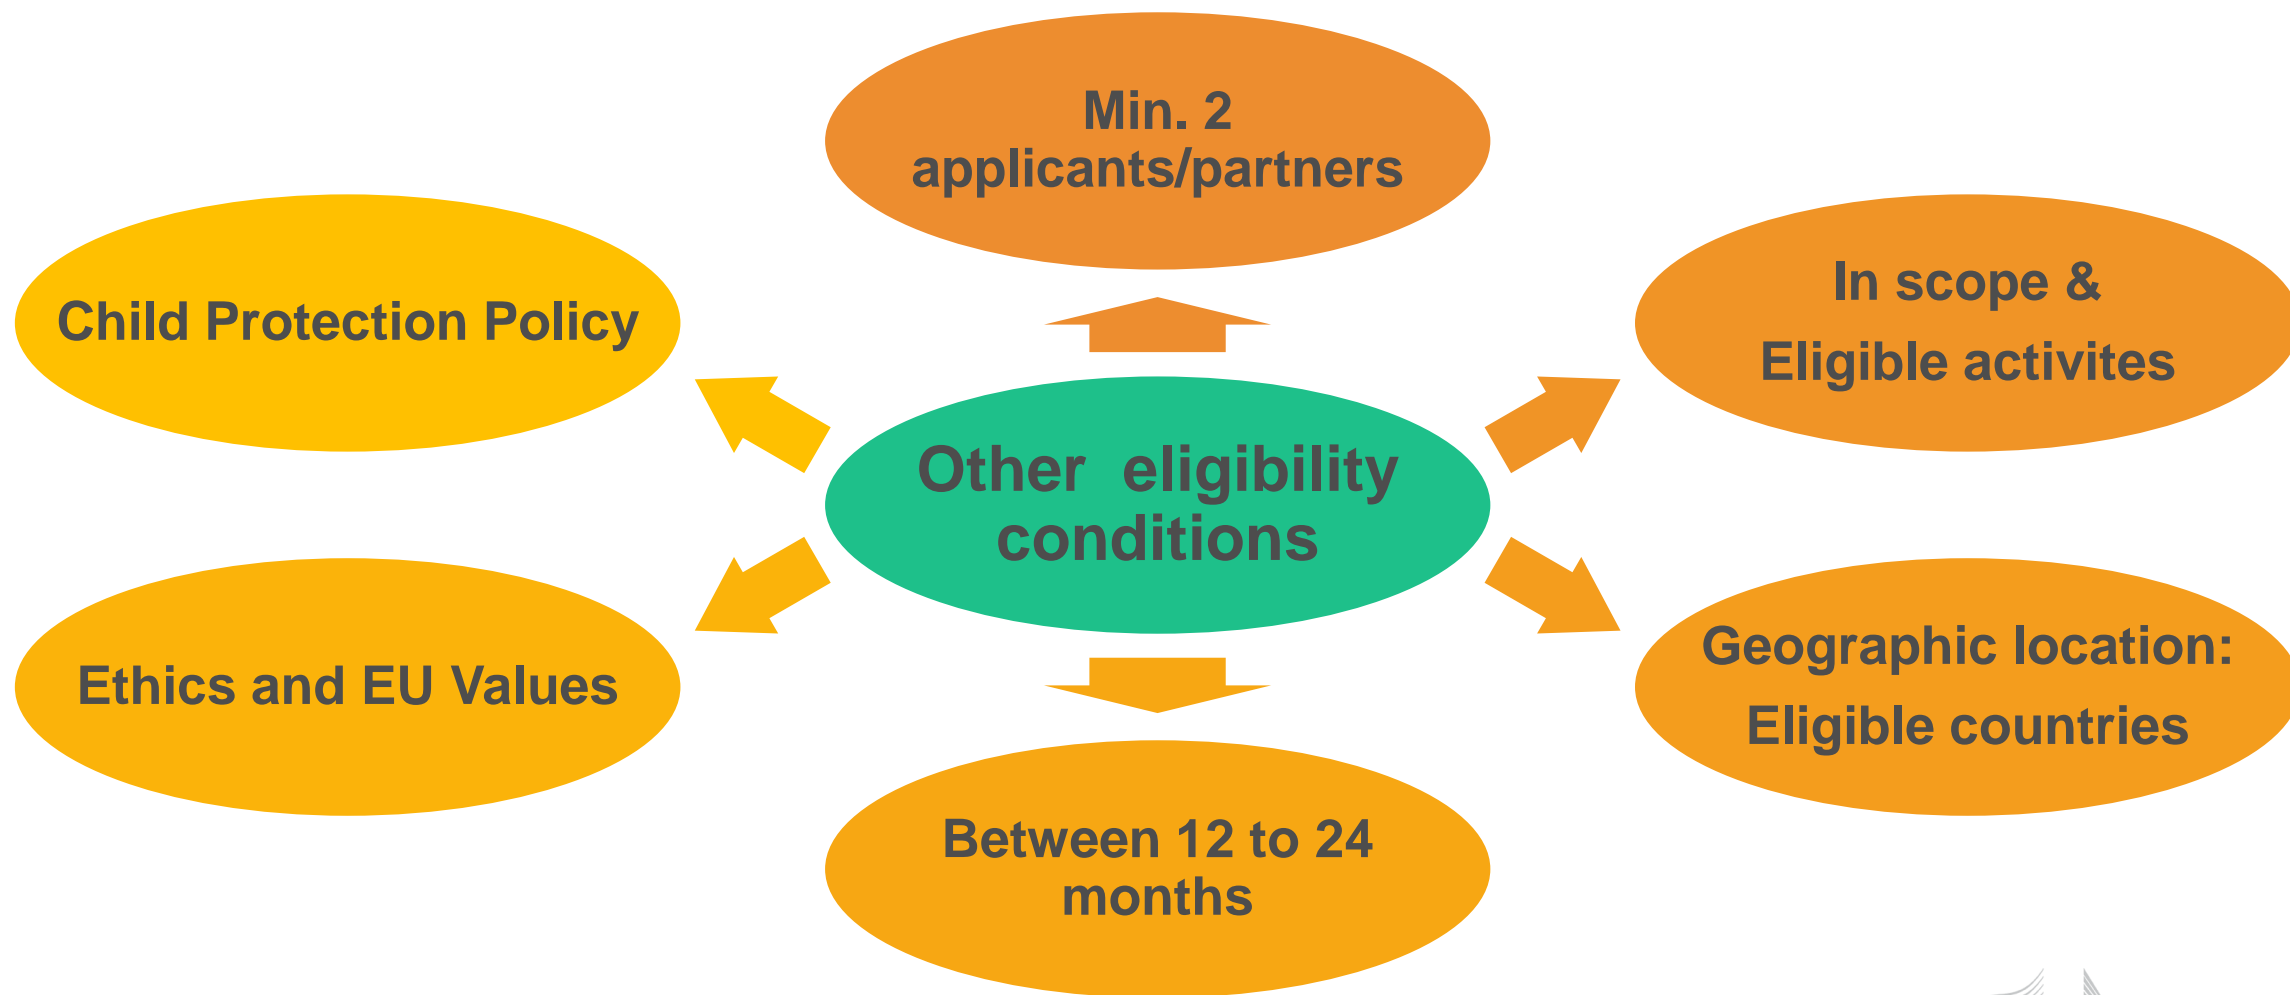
Min. 2 applicants/partners

Child Protection Policy

In scope &

Eligible activites

Other eligibility conditions

Ethics and EU Values

Geographic location:

Eligible countries

Between 12 to 24 months